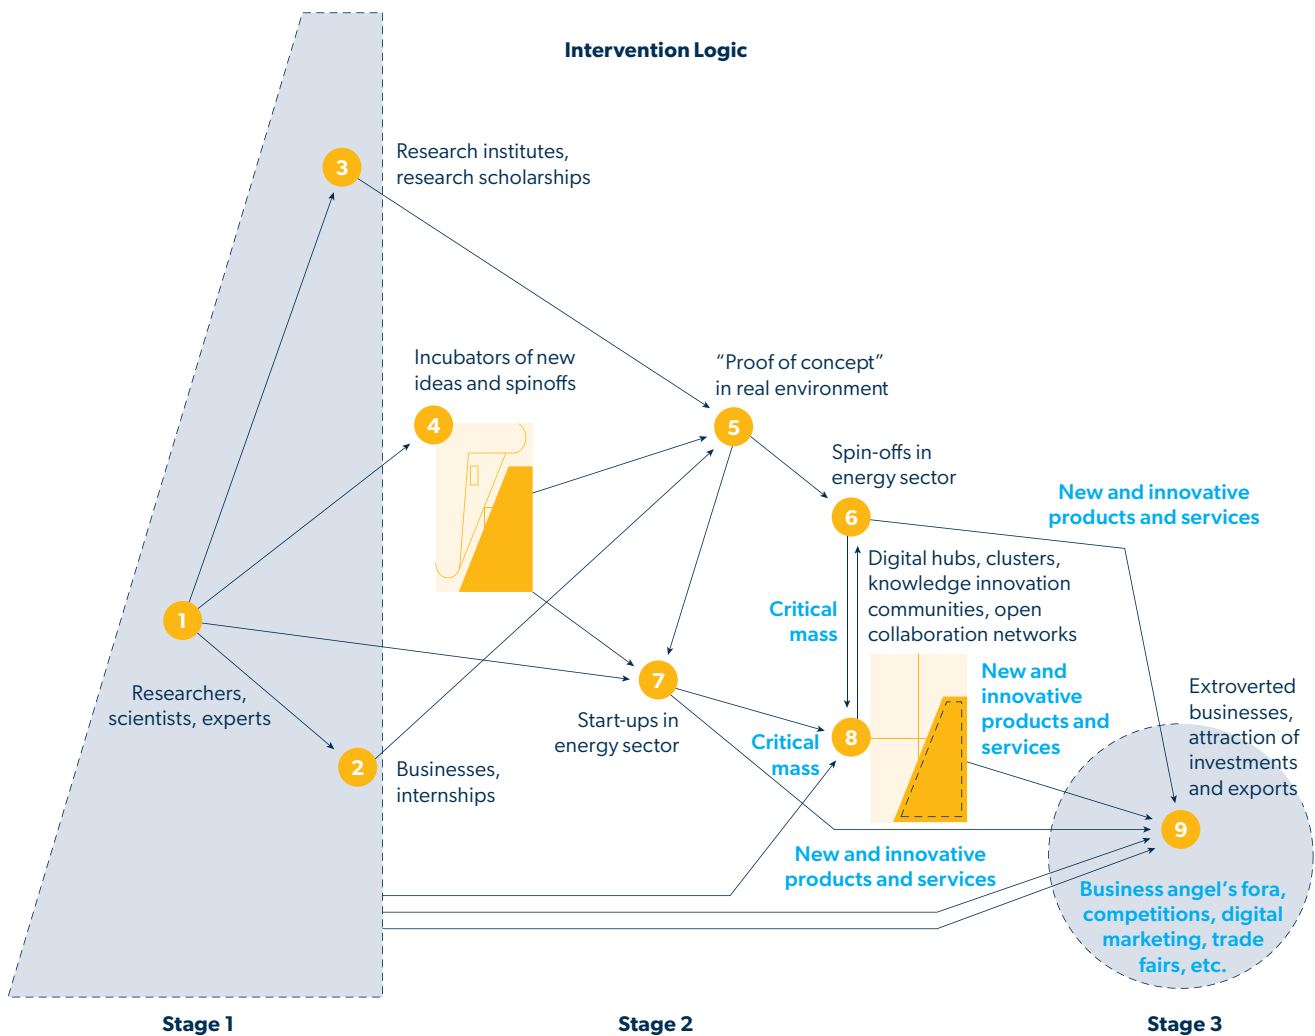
Intervention Logic

3
Research institutes, research scholarships

Incubators of new ideas and spinoffs
4

"Proof of concept" in real environment
5

Spin-offs in energy sector
6

New and innovative products and services

Digital hubs, clusters, knowledge innovation communities, open collaboration networks

Critical mass

1
Researchers, scientists, experts

New and innovative products and services

Extroverted businesses, attraction of investments and exports

7
Start-ups in energy sector

Critical mass
8

2
Businesses, internships

9

New and innovative products and services

Business angel's fora, competitions, digital marketing, trade fairs, etc.

Stage 1
Stage 2
Stage 3